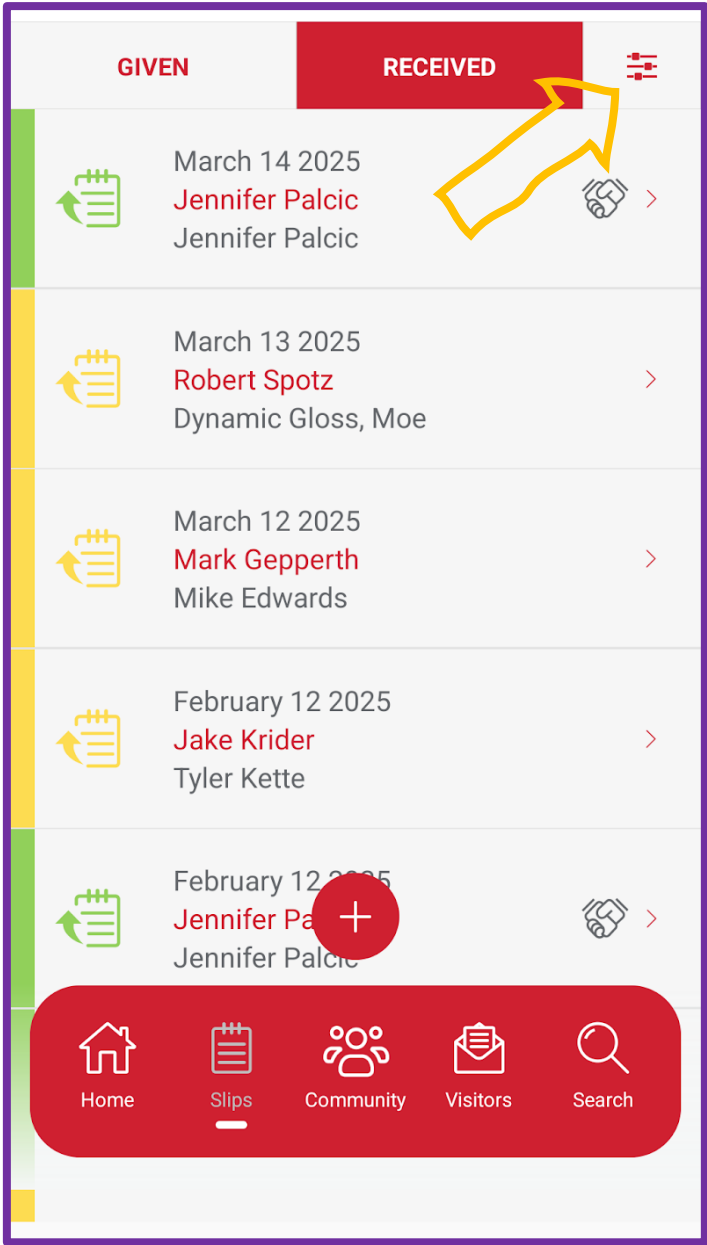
GIVEN

RECEIVED

March 14 2025
Jennifer Palcic
Jennifer Palcic

March 13 2025
Robert Spotz
Dynamic Gloss, Moe

March 12 2025
Mark Gepperth
Mike Edwards

February 12 2025
Jake Krider
Tyler Kette

February 12 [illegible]
Jennifer Pa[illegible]
Jennifer Palcic

Home
Slips
Community
Visitors
Search